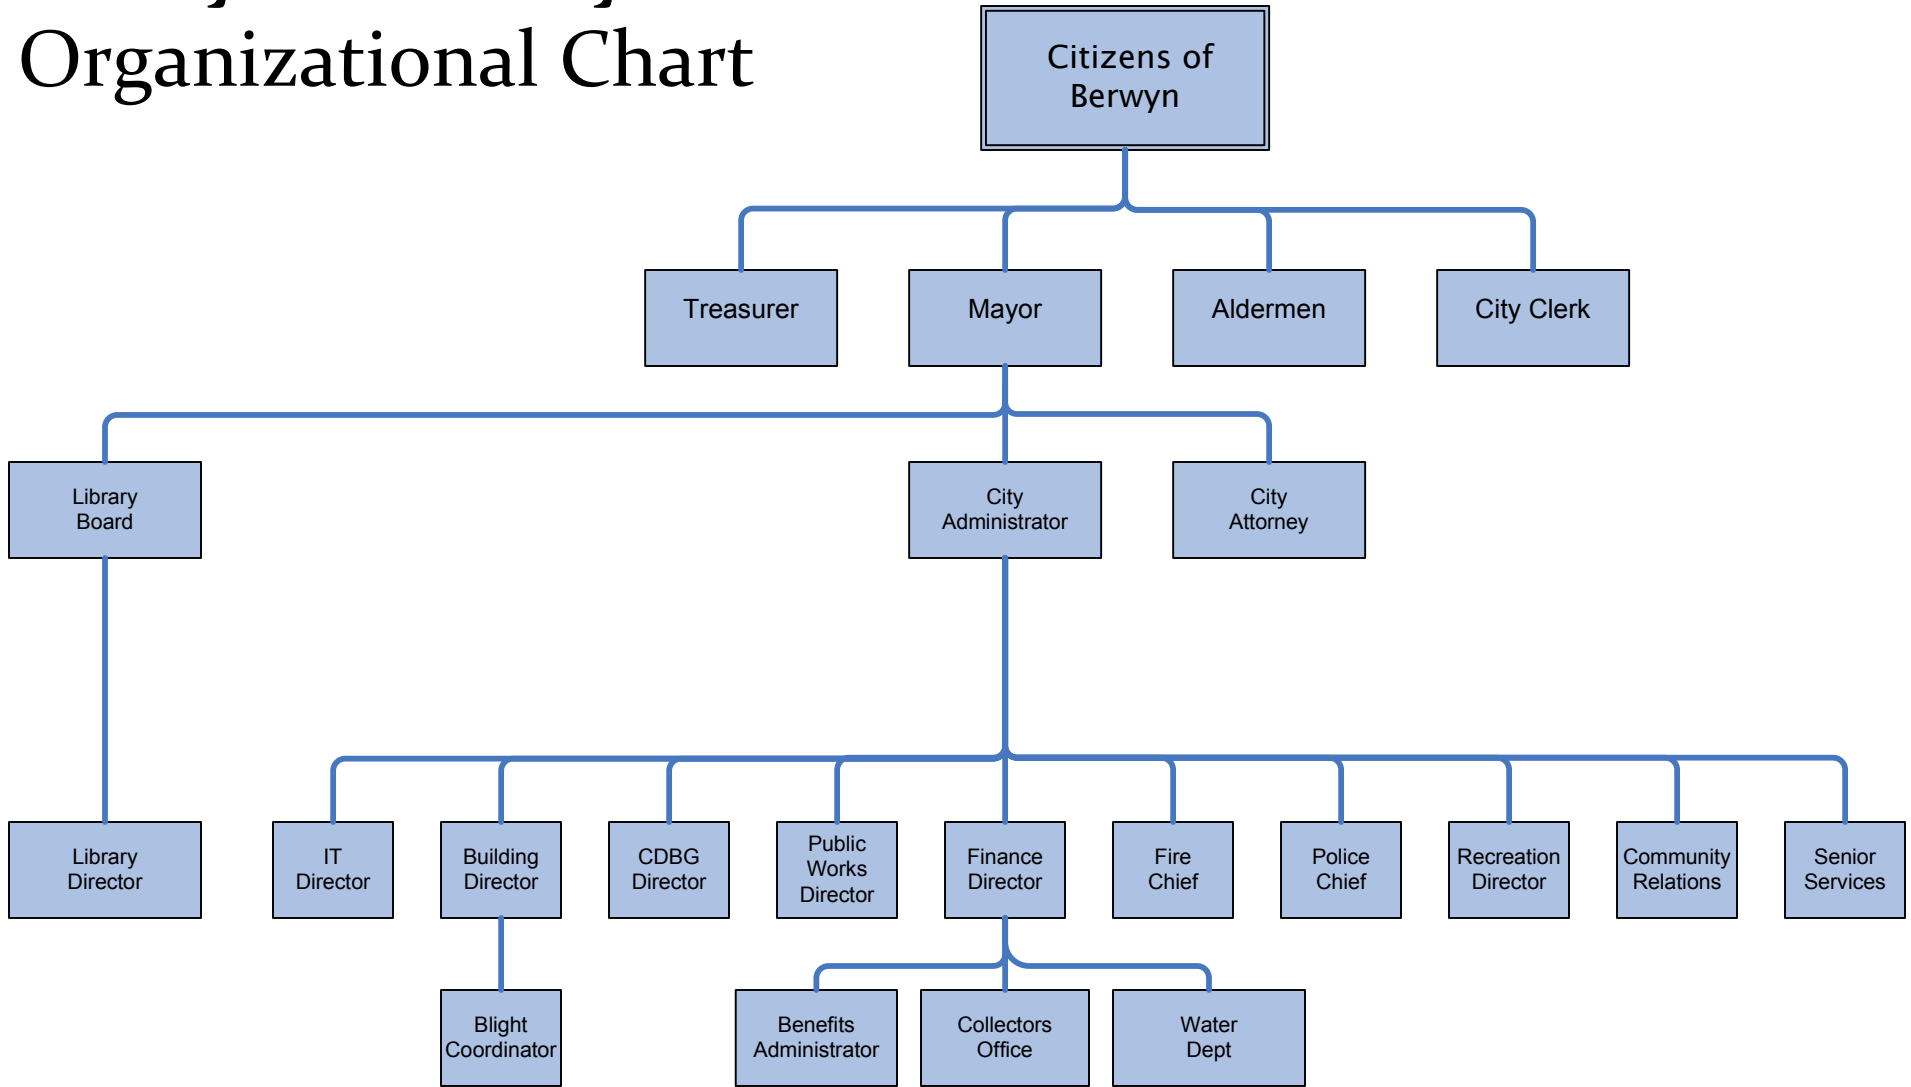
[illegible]
Organizational Chart

Citizens of Berwyn

Treasurer

Mayor

Aldermen

City Clerk

Library Board

City Administrator

City Attorney

Library Director

IT Director

Building Director

CDBG Director

Public Works Director

Finance Director

Fire Chief

Police Chief

Recreation Director

Community Relations

Senior Services

Blight Coordinator

Benefits Administrator

Collectors Office

Water Dept